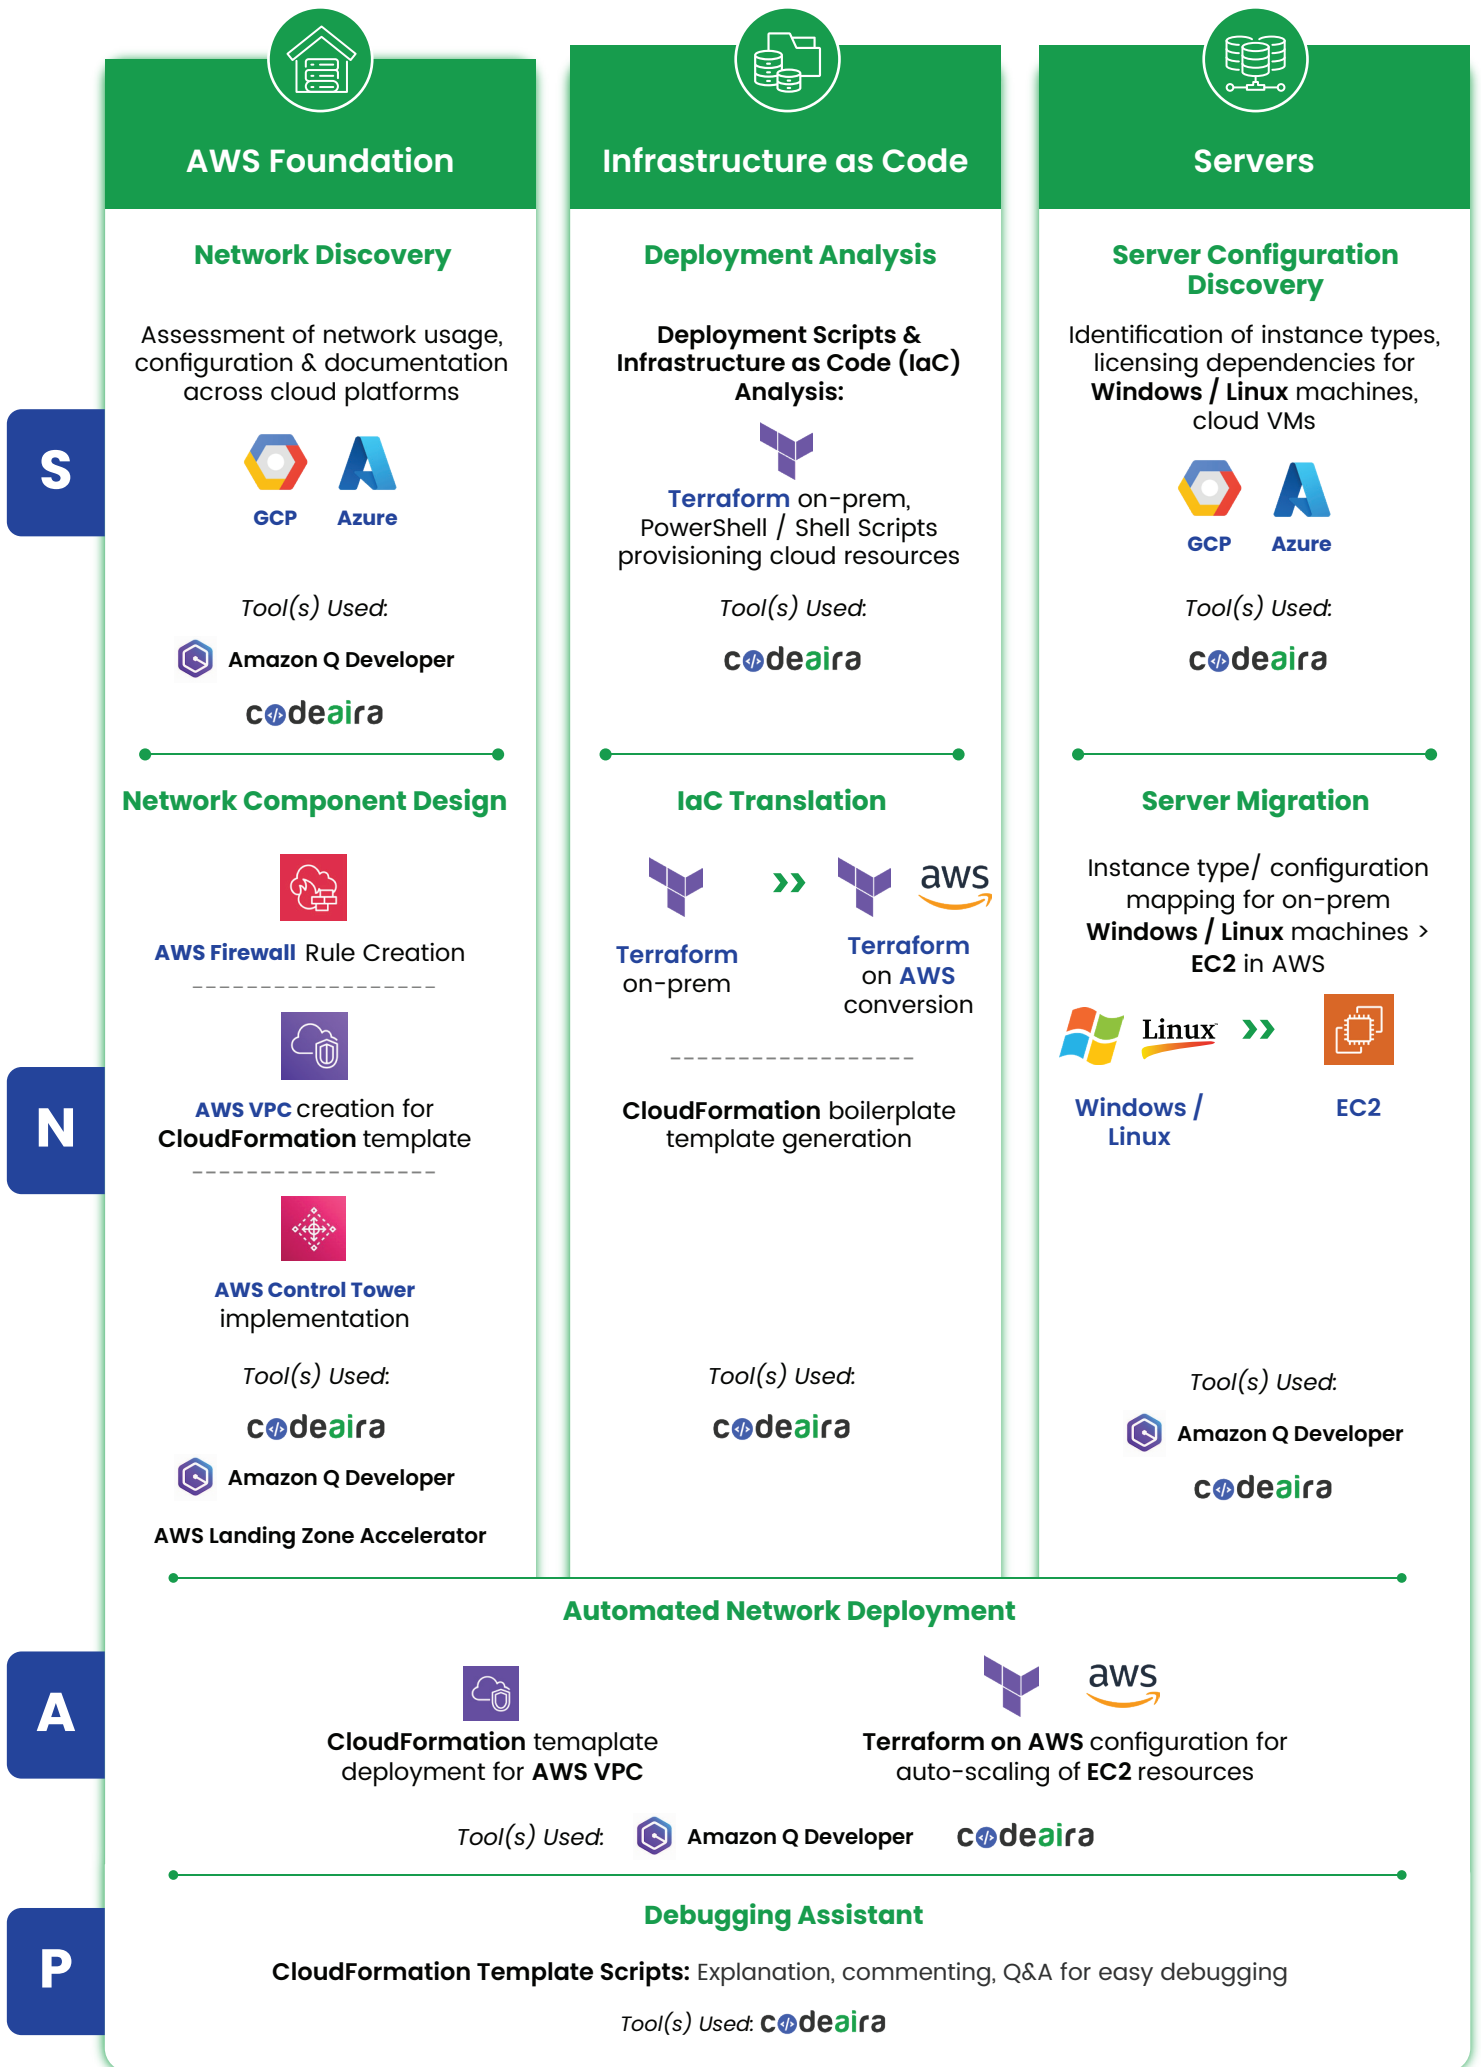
AWS Foundation

Infrastructure as Code

Servers

S

Network Discovery

Assessment of network usage, configuration & documentation across cloud platforms

GCP Azure

Tool(s) Used:

Amazon Q Developer

codeaira

Deployment Analysis

Deployment Scripts & Infrastructure as Code (IaC) Analysis:

Terraform on-prem, PowerShell / Shell Scripts provisioning cloud resources

Tool(s) Used:

codeaira

Server Configuration Discovery

Identification of instance types, licensing dependencies for Windows / Linux machines, cloud VMs

GCP Azure

Tool(s) Used:

codeaira

N

Network Component Design

AWS Firewall Rule Creation

AWS VPC creation for CloudFormation template

AWS Control Tower implementation

Tool(s) Used:

codeaira

Amazon Q Developer

AWS Landing Zone Accelerator

IaC Translation

Terraform on-prem

aws

Terraform on AWS conversion

CloudFormation boilerplate template generation

Tool(s) Used:

codeaira

Server Migration

Instance type/ configuration mapping for on-prem Windows / Linux machines > EC2 in AWS

Linux

Windows / Linux

EC2

Tool(s) Used:

Amazon Q Developer

codeaira

A

Automated Network Deployment

CloudFormation temaplate deployment for AWS VPC

aws

Terraform on AWS configuration for auto-scaling of EC2 resources

Tool(s) Used: Amazon Q Developer codeaira

P

Debugging Assistant

CloudFormation Template Scripts: Explanation, commenting, Q&A for easy debugging

Tool(s) Used: codeaira